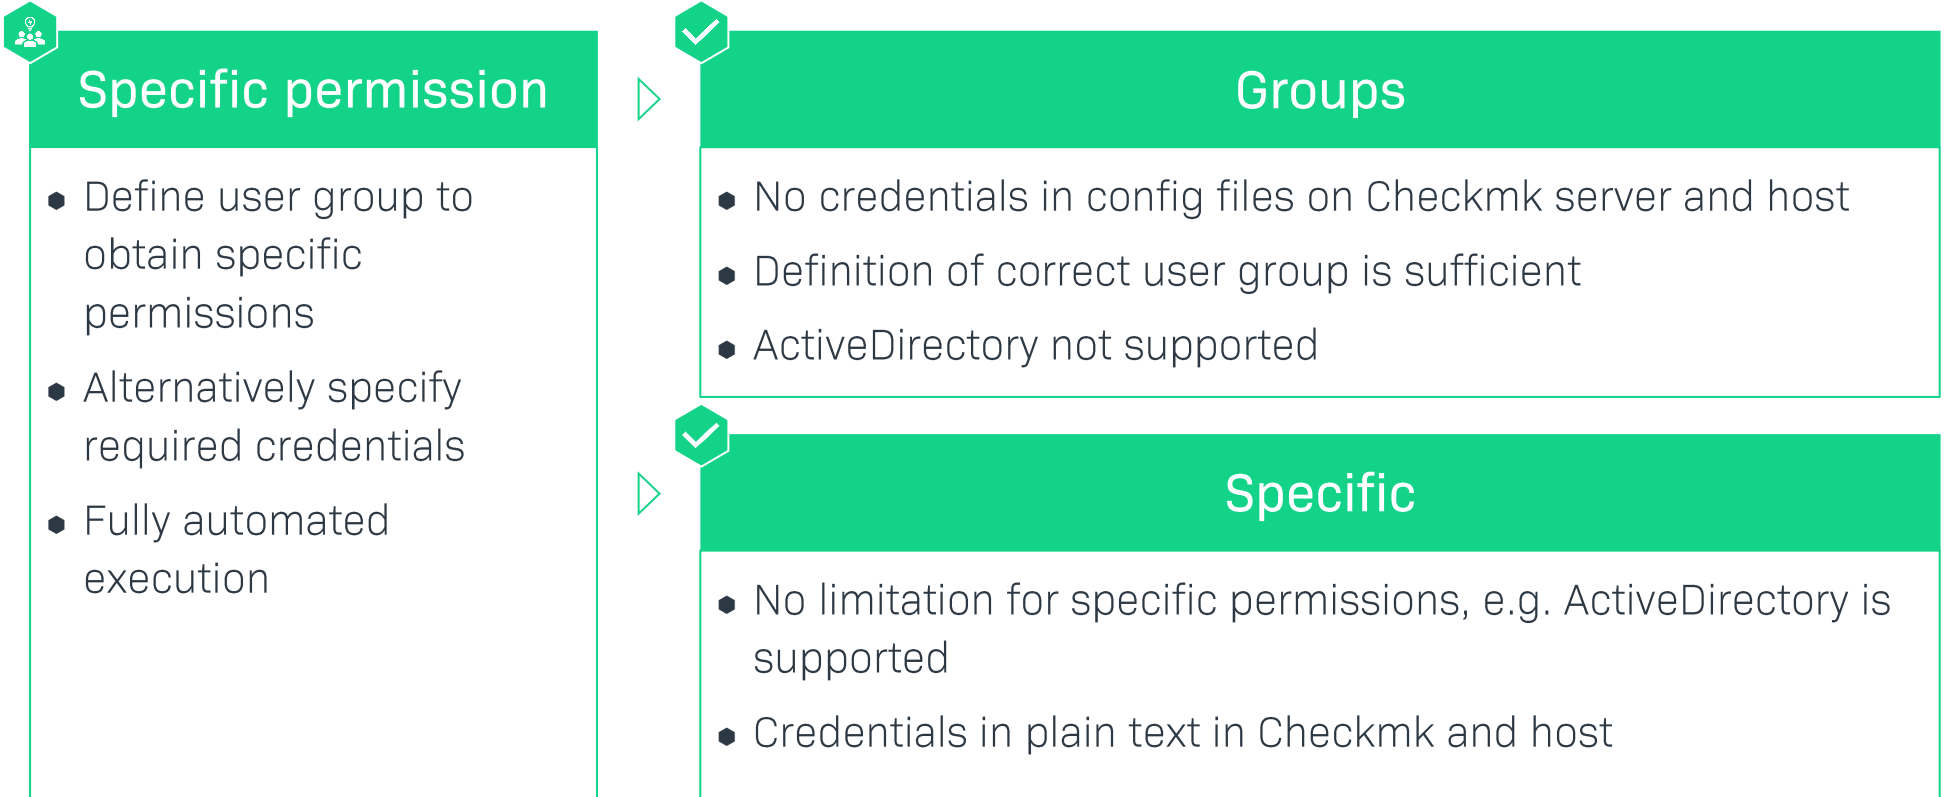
Specific permission

- Define user group to obtain specific permissions
- Alternatively specify required credentials
- Fully automated execution

Groups

- No credentials in config files on Checkmk server and host
- Definition of correct user group is sufficient
- ActiveDirectory not supported

Specific

- No limitation for specific permissions, e.g. ActiveDirectory is supported
- Credentials in plain text in Checkmk and host